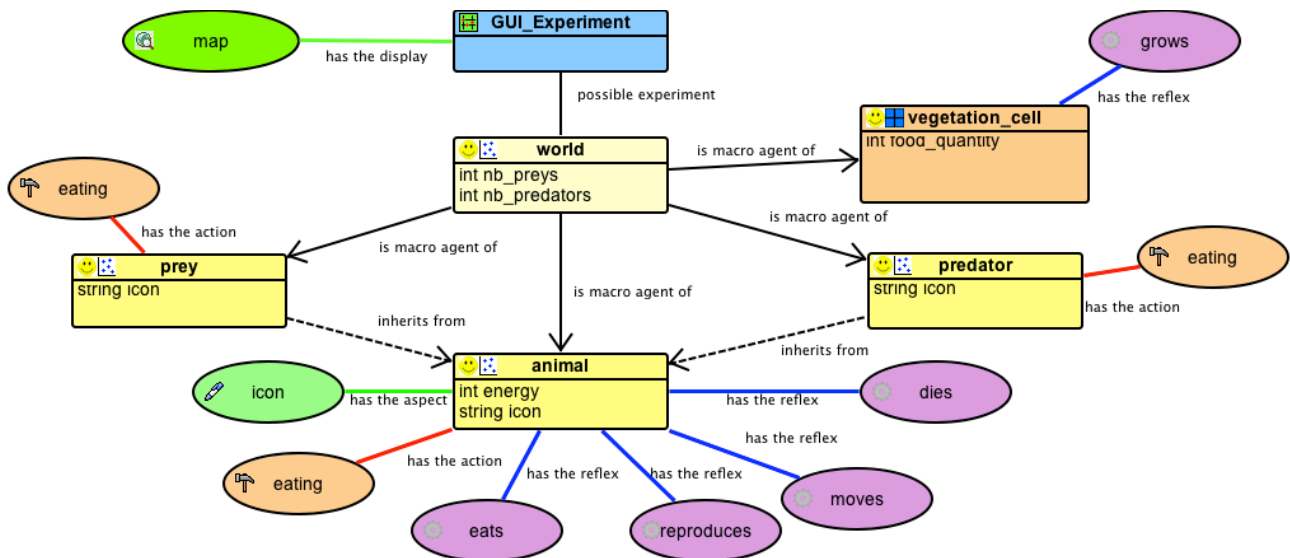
map

has the display

GUI_Experiment

possible experiment

grows

has the reflex

vegetation_cell
int food_quantity

is macro agent of

world
int nb_preys
int nb_predators

eating

has the action

is macro agent of

is macro agent of

prey
string icon

predator
string icon

eating

has the action

is macro agent of

inherits from

inherits from

icon

has the aspect

animal
int energy
string icon

has the reflex

dies

has the reflex

has the action

eating

has the reflex

has the reflex

moves

eats

reproduces